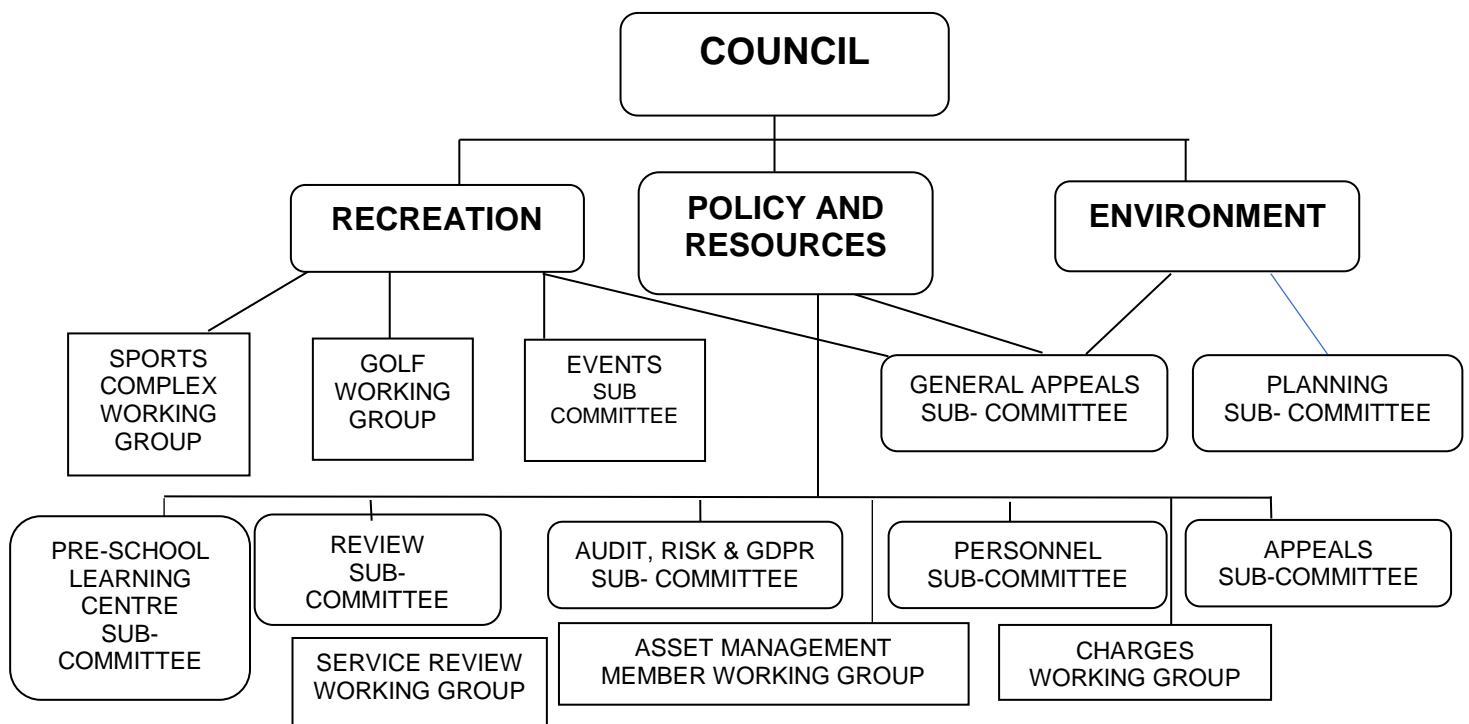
COUNCIL

RECREATION

POLICY AND RESOURCES

ENVIRONMENT

SPORTS COMPLEX WORKING GROUP

GOLF WORKING GROUP

EVENTS SUB COMMITTEE

GENERAL APPEALS SUB- COMMITTEE

PLANNING SUB- COMMITTEE

PRE-SCHOOL LEARNING CENTRE SUB-COMMITTEE

REVIEW SUB-COMMITTEE

SERVICE REVIEW WORKING GROUP

AUDIT, RISK & GDPR SUB- COMMITTEE

ASSET MANAGEMENT MEMBER WORKING GROUP

PERSONNEL SUB-COMMITTEE

CHARGES WORKING GROUP

APPEALS SUB-COMMITTEE